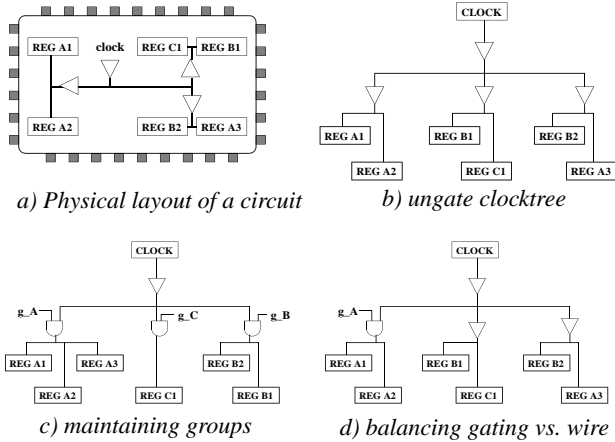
REG A1
clock
REG C1
REG B1
REG A2
REG B2
REG A3

a) Physical layout of a circuit

CLOCK
REG A1
REG A2
REG B1
REG C1
REG B2
REG A3

b) ungate clocktree

CLOCK
g_A
g_C
g_B
REG A1
REG A2
REG A3
REG C1
REG B2
REG B1

c) maintaining groups

CLOCK
g_A
REG A1
REG A2
REG B1
REG C1
REG B2
REG A3

d) balancing gating vs. wire